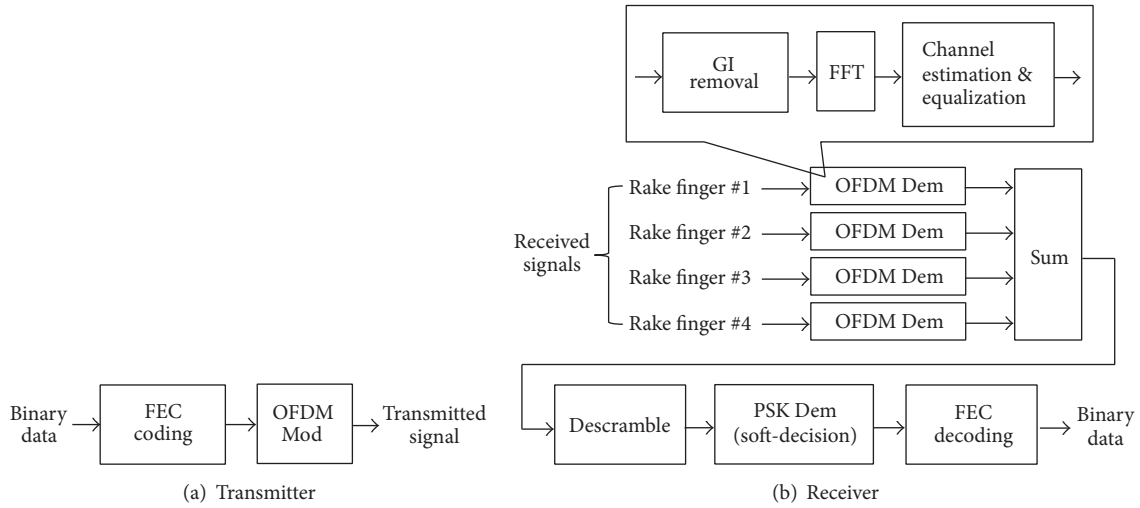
GI removal

FFT

Channel estimation & equalization

Received signals

Rake finger #1

Rake finger #2

Rake finger #3

Rake finger #4

OFDM Dem

OFDM Dem

OFDM Dem

OFDM Dem

Sum

Binary data

FEC coding

OFDM Mod

Transmitted signal

(a) Transmitter

Descramble

PSK Dem (soft-decision)

FEC decoding

Binary data

(b) Receiver